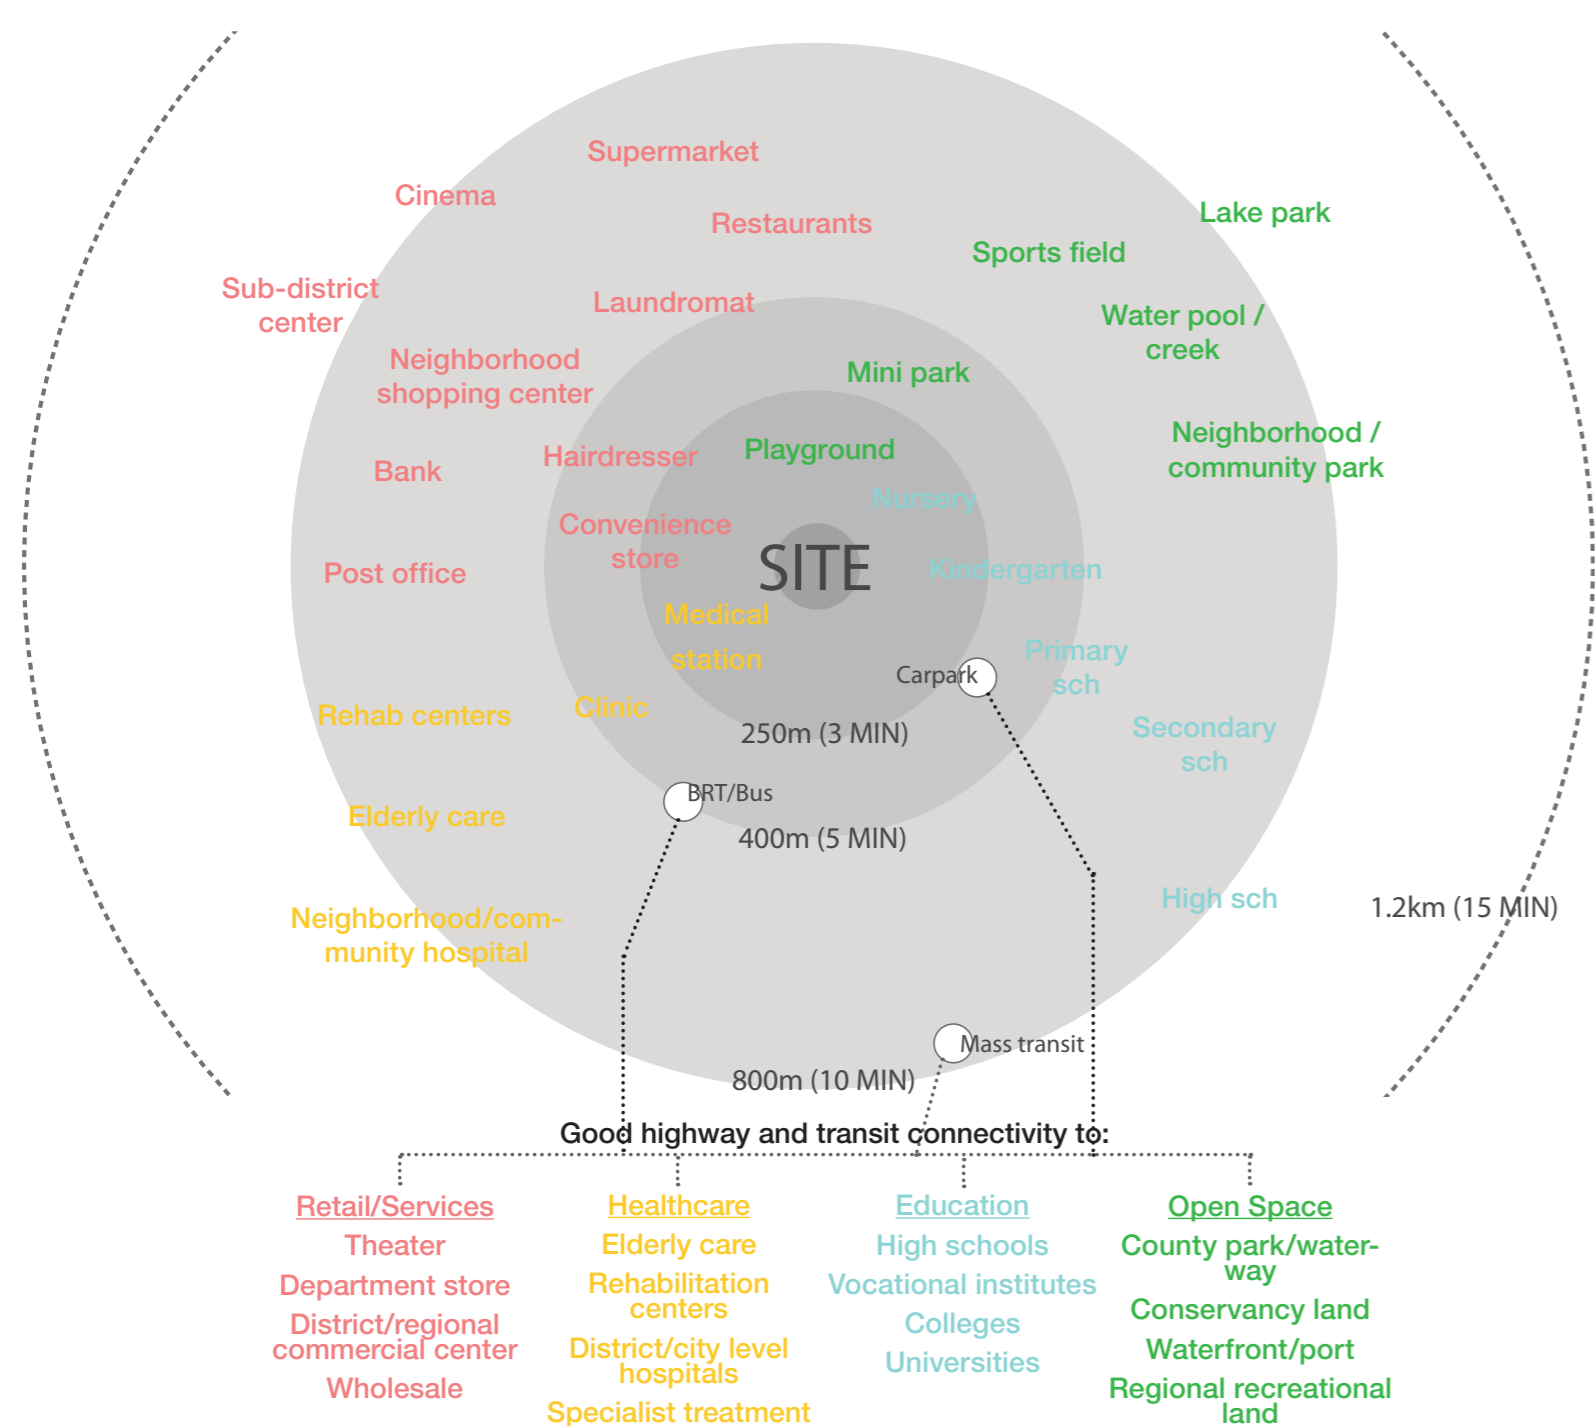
Supermarket

Cinema

Restaurants

Lake park

Sports field

Sub-district center

Laundromat

Water pool / creek

Neighborhood shopping center

Mini park

Neighborhood / community park

Bank

Hairdresser

Playground

Nursery

Convenience store

SITE

Post office

Kindergarten

Medical station

Primary sch

Carpark

Rehab centers

Clinic

250m (3 MIN)

Secondary sch

BRT/Bus

Elderly care

400m (5 MIN)

High sch

1.2km (15 MIN)

Neighborhood/community hospital

Mass transit

800m (10 MIN)

Good highway and transit connectivity to:

Retail/Services
Theater
Department store
District/regional commercial center
Wholesale

Healthcare
Elderly care
Rehabilitation centers
District/city level hospitals
Specialist treatment

Education
High schools
Vocational institutes
Colleges
Universities

Open Space
County park/waterway
Conservancy land
Waterfront/port
Regional recreational land